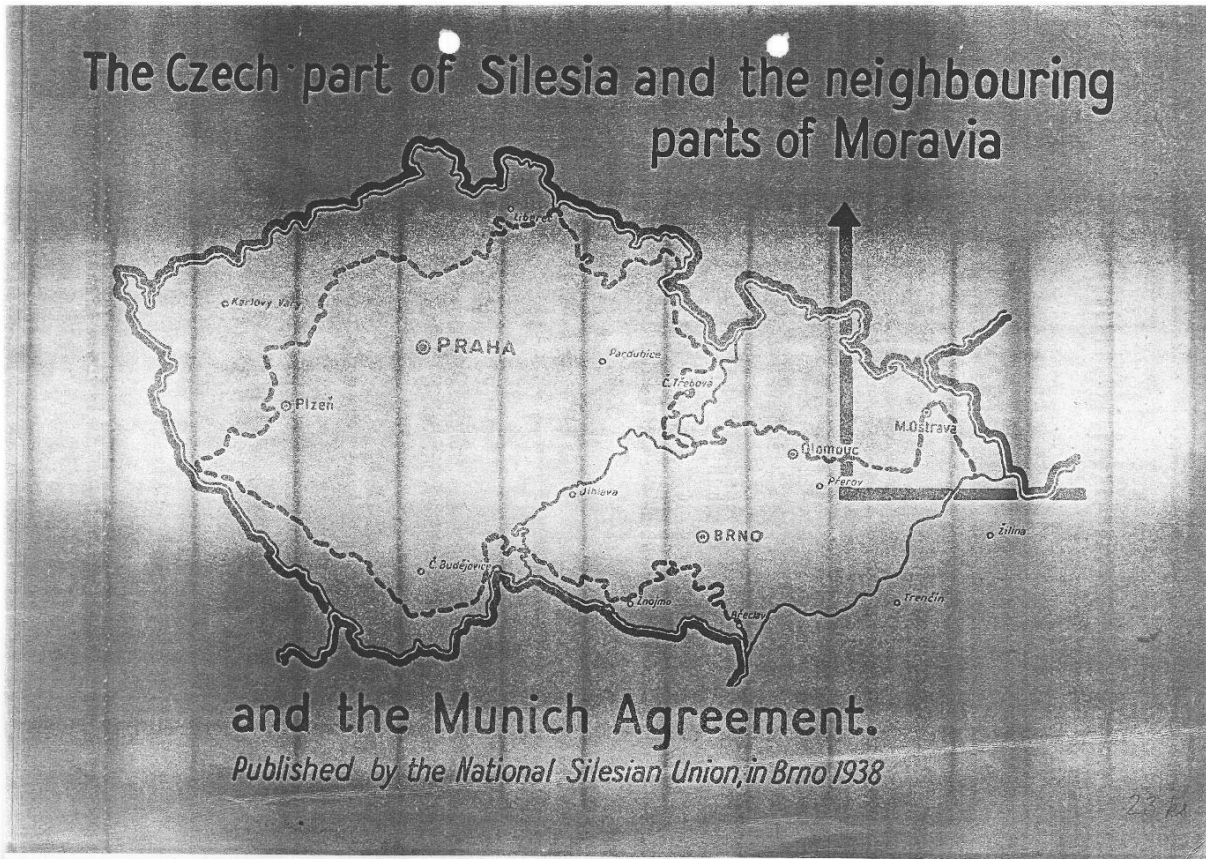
The Czech part of Silesia and the neighbouring parts of Moravia

Liberec
Karlovy Vary
PRAHA
Pardubice
Č. Třebová
Plzeň
M.Ostrava
Olomouc
Přerov
Jihlava
BRNO
Žilina
Č. Budějovice
Znojmo
Břeclav
Trenčín

and the Munich Agreement.
Published by the National Silesian Union, in Brno 1938

23 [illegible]